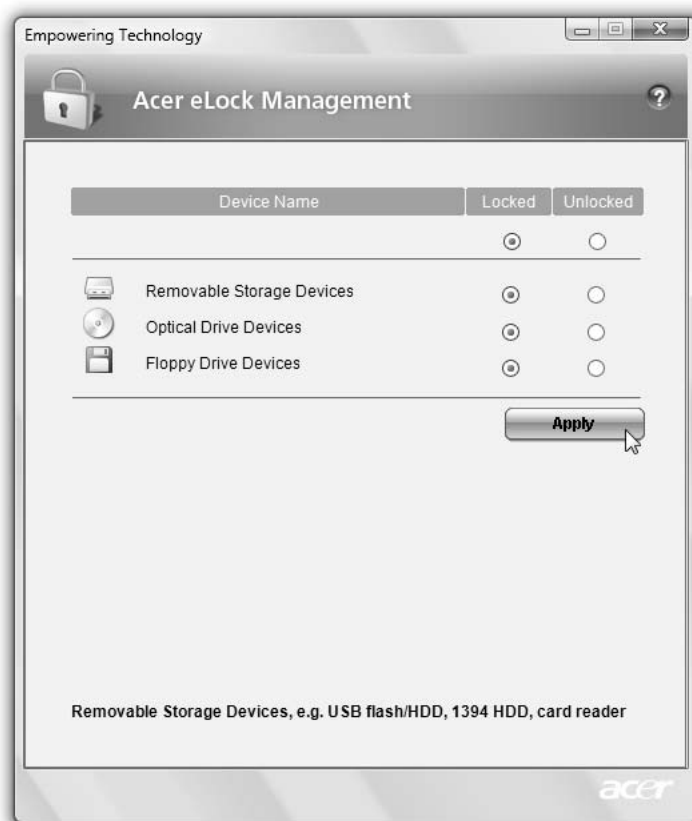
Empowering Technology

Acer eLock Management

?

| Device Name | Locked | Unlocked |
|---|---|---|
| | ⦿ | ○ |
| Removable Storage Devices | ⦿ | ○ |
| Optical Drive Devices | ⦿ | ○ |
| Floppy Drive Devices | ⦿ | ○ |

Apply

Removable Storage Devices, e.g. USB flash/HDD, 1394 HDD, card reader

acer